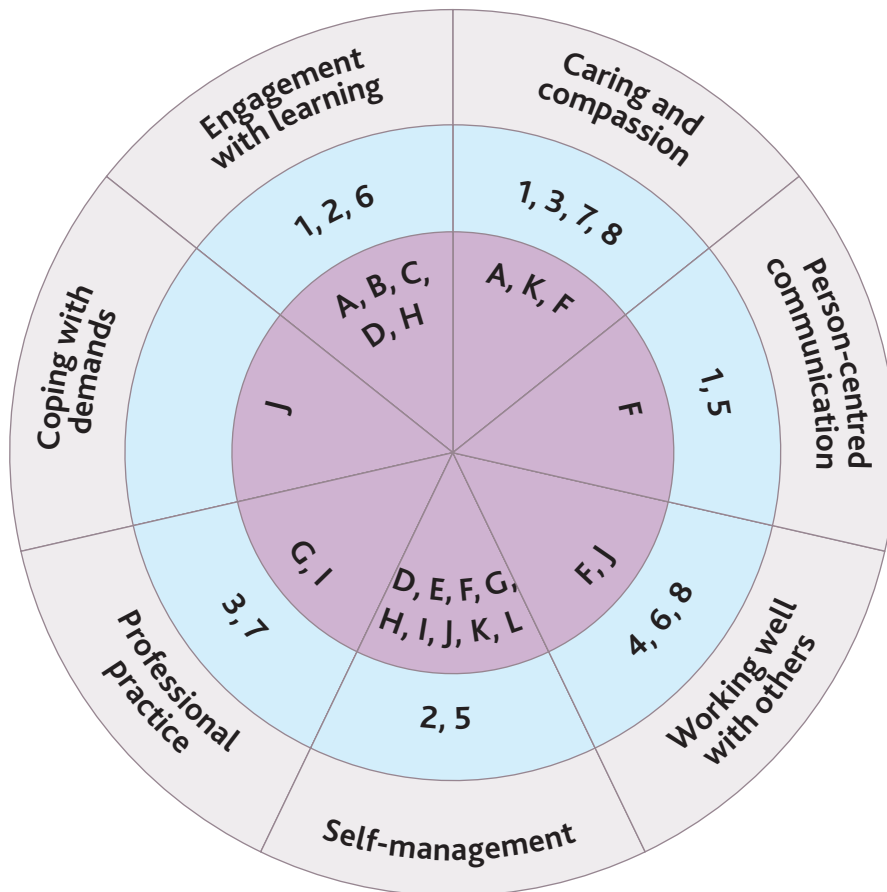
Engagement with learning

1, 2, 6

A, B, C, D, H

Caring and compassion

1, 3, 7, 8

A, K, F

Person-centred communication

1, 5

F

Working well with others

4, 6, 8

F, J

Self-management

2, 5

D, E, F, G, H, I, J, K, L

Professional practice

3, 7

G, I

Coping with demands

J